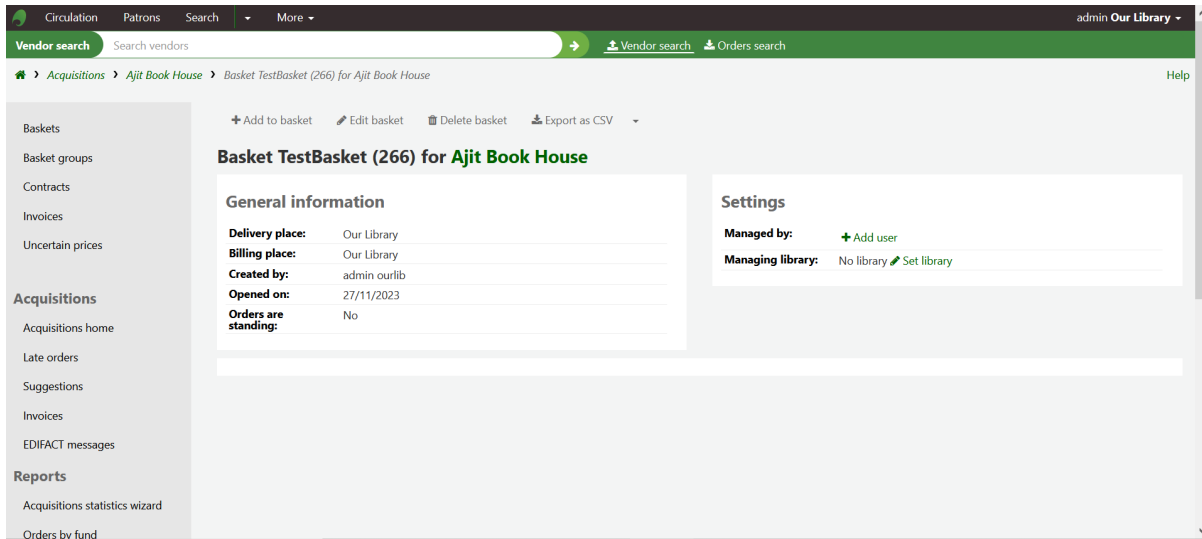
Circulation Patrons Search More

admin Our Library

Vendor search Search vendors

Vendor search Orders search

Acquisitions › Ajit Book House › Basket TestBasket (266) for Ajit Book House

Help

Baskets
Basket groups
Contracts
Invoices
Uncertain prices

Acquisitions
Acquisitions home
Late orders
Suggestions
Invoices
EDIFACT messages

Reports
Acquisitions statistics wizard
Orders by fund

+ Add to basket Edit basket Delete basket Export as CSV

Basket TestBasket (266) for Ajit Book House

General information

| | |
|---|---|
| Delivery place: | Our Library |
| Billing place: | Our Library |
| Created by: | admin ourlib |
| Opened on: | 27/11/2023 |
| Orders are standing: | No |

Settings

| | |
|---|---|
| Managed by: | + Add user |
| Managing library: | No library Set library |